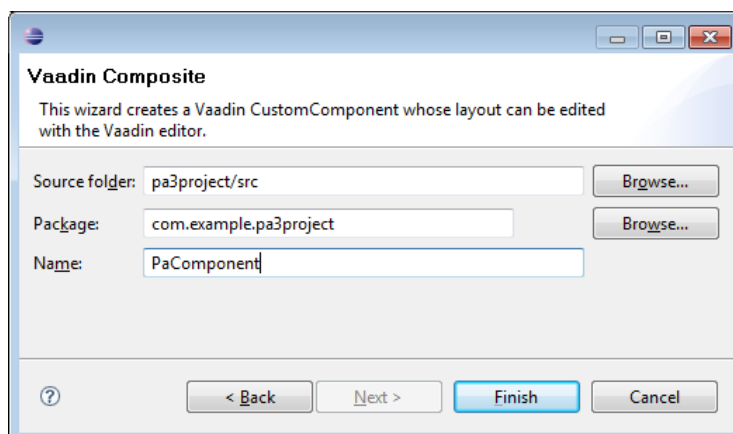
Vaadin Composite

This wizard creates a Vaadin CustomComponent whose layout can be edited with the Vaadin editor.

Source folder: pa3project/src Browse...

Package: com.example.pa3project Browse...

Name: PaComponent

?

< Back Next > Finish Cancel